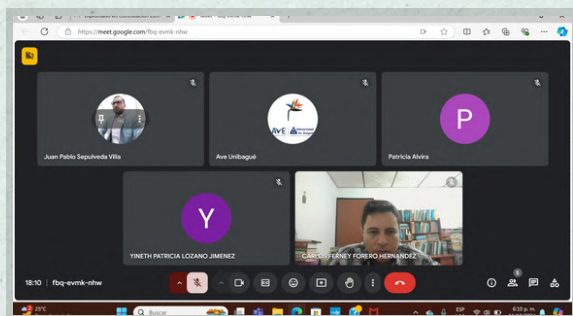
https://meet.google.com/fbq-evmk-nhw

Juan Pablo Sepulveda Villa

AVE
Ave Unibagué

P
Patricia Alvira

Y
YINETH PATRICIA LOZANO JIMENEZ

CARLOS FERNEY FORERO HERNANDEZ

18:10 | fbq-evmk-nhw

5

25°C

Buscar

ESP

6:10 p. m.